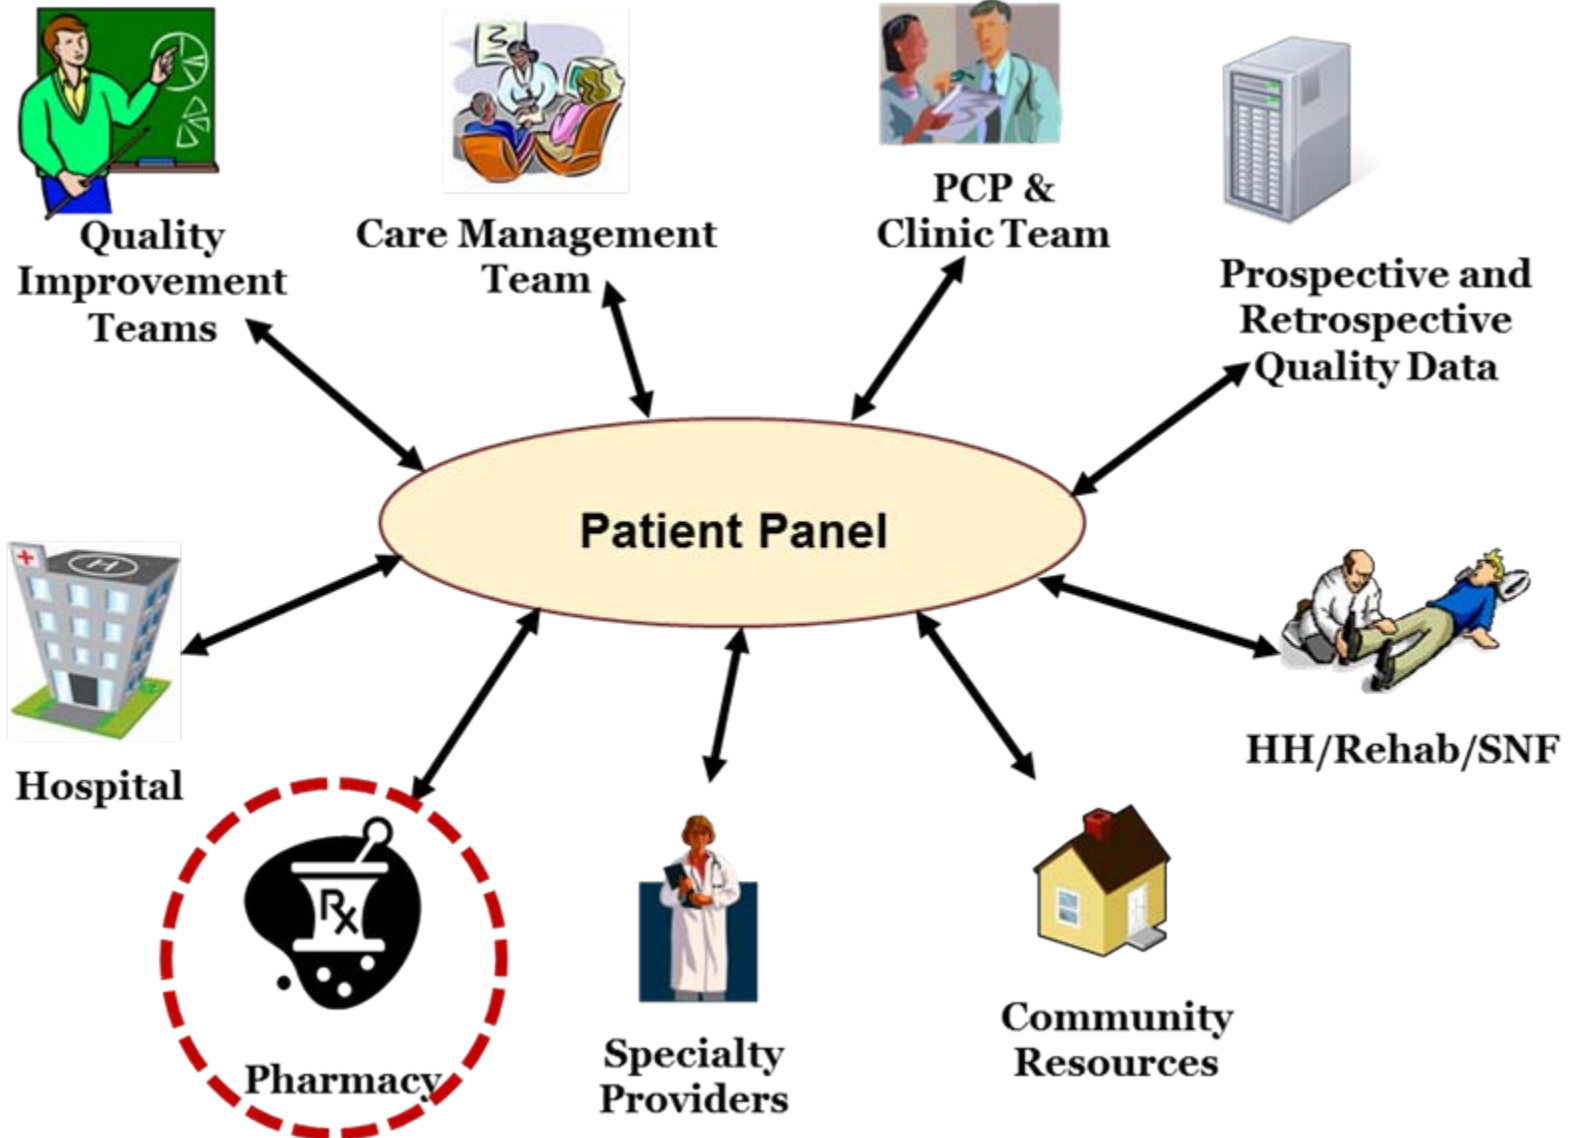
Quality Improvement Teams

Care Management Team

PCP & Clinic Team

Prospective and Retrospective Quality Data

Patient Panel

Hospital

HH/Rehab/SNF

Rx

Pharmacy

Specialty Providers

Community Resources